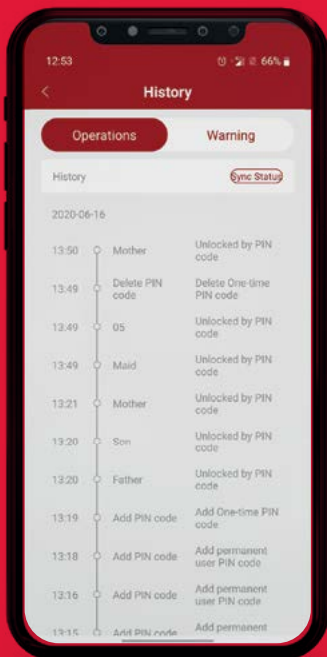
12:53 66%

History

Operations
Warning

History
Sync Status

2020-06-16

13:50 Mother Unlocked by PIN code

13:49 Delete PIN code Delete One-time PIN code

13:49 05 Unlocked by PIN code

13:49 Maid Unlocked by PIN code

13:21 Mother Unlocked by PIN code

13:20 Son Unlocked by PIN code

13:20 Father Unlocked by PIN code

13:19 Add PIN code Add One-time PIN code

13:18 Add PIN code Add permanent user PIN code

13:16 Add PIN code Add permanent user PIN code

13:15 Add PIN code Add permanent